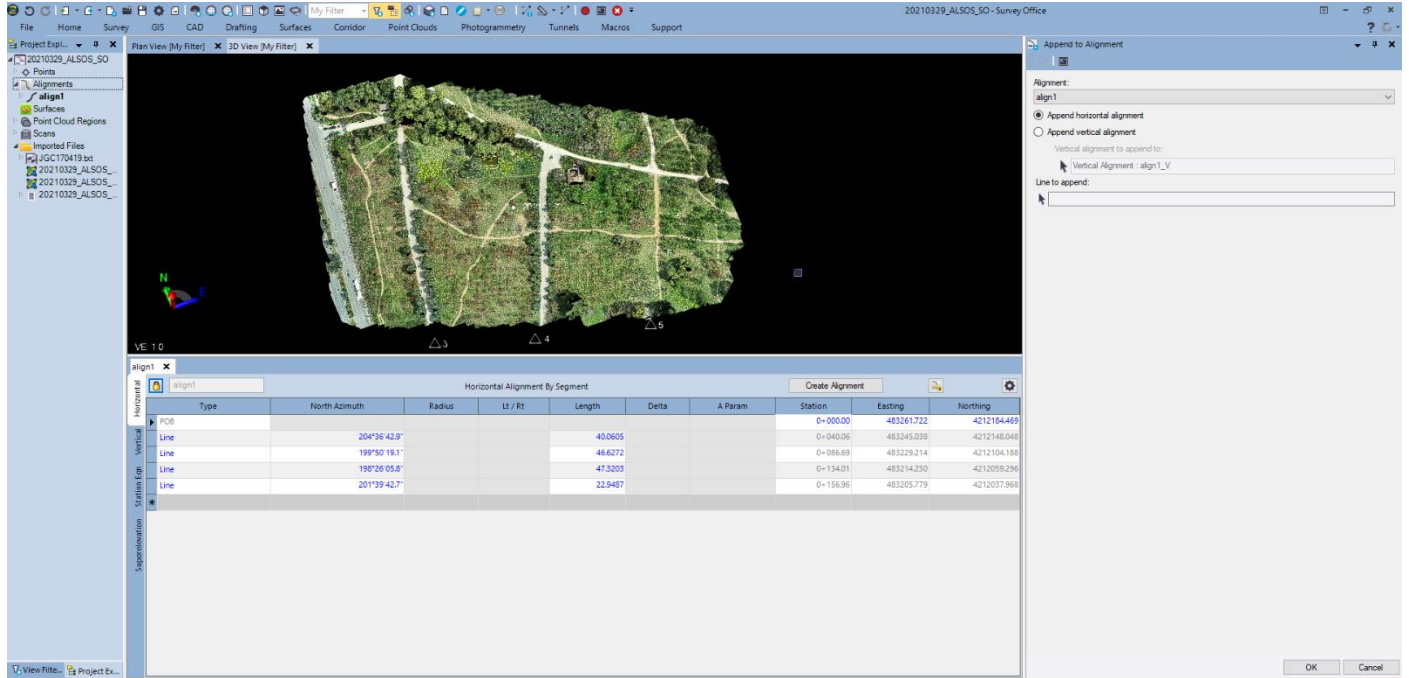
My Filter
20210329_ALSOS_SO - Survey Office
File Home Survey GIS CAD Drafting Surfaces Corridor Point Clouds Photogrammetry Tunnels Macros Support

Project Expl...
20210329_ALSOS_SO
Points
Alignments
align1
Surfaces
Point Cloud Regions
Scans
Imported Files
JGC170419.txt
20210329_ALSOS_...
20210329_ALSOS_...
20210329_ALSOS_...

Plan View [My Filter] 3D View [My Filter]

N
VE 1.0
3
4
5

align1
Horizontal
Vertical
Station Eqn.
Superelevation

align1
Horizontal Alignment By Segment
Create Alignment

| Type | North Azimuth | Radius | Lt / Rt | Length | Delta | A Param | Station | Easting | Northing |
|---|---|---|---|---|---|---|---|---|---|
| POB | | | | | | | 0+000.00 | 483261.722 | 4212184.469 |
| Line | 204°36'42.9" | | | 40.0605 | | | 0+040.06 | 483245.038 | 4212148.048 |
| Line | 199°50'19.1" | | | 46.6272 | | | 0+086.69 | 483229.214 | 4212104.188 |
| Line | 198°26'05.8" | | | 47.3203 | | | 0+134.01 | 483214.250 | 4212059.296 |
| Line | 201°39'42.7" | | | 22.9487 | | | 0+156.96 | 483205.779 | 4212037.968 |

Append to Alignment
Alignment:
align1
Append horizontal alignment
Append vertical alignment
Vertical alignment to append to:
Vertical Alignment : align1_V
Line to append:

OK Cancel

View Filte... Project Ex...